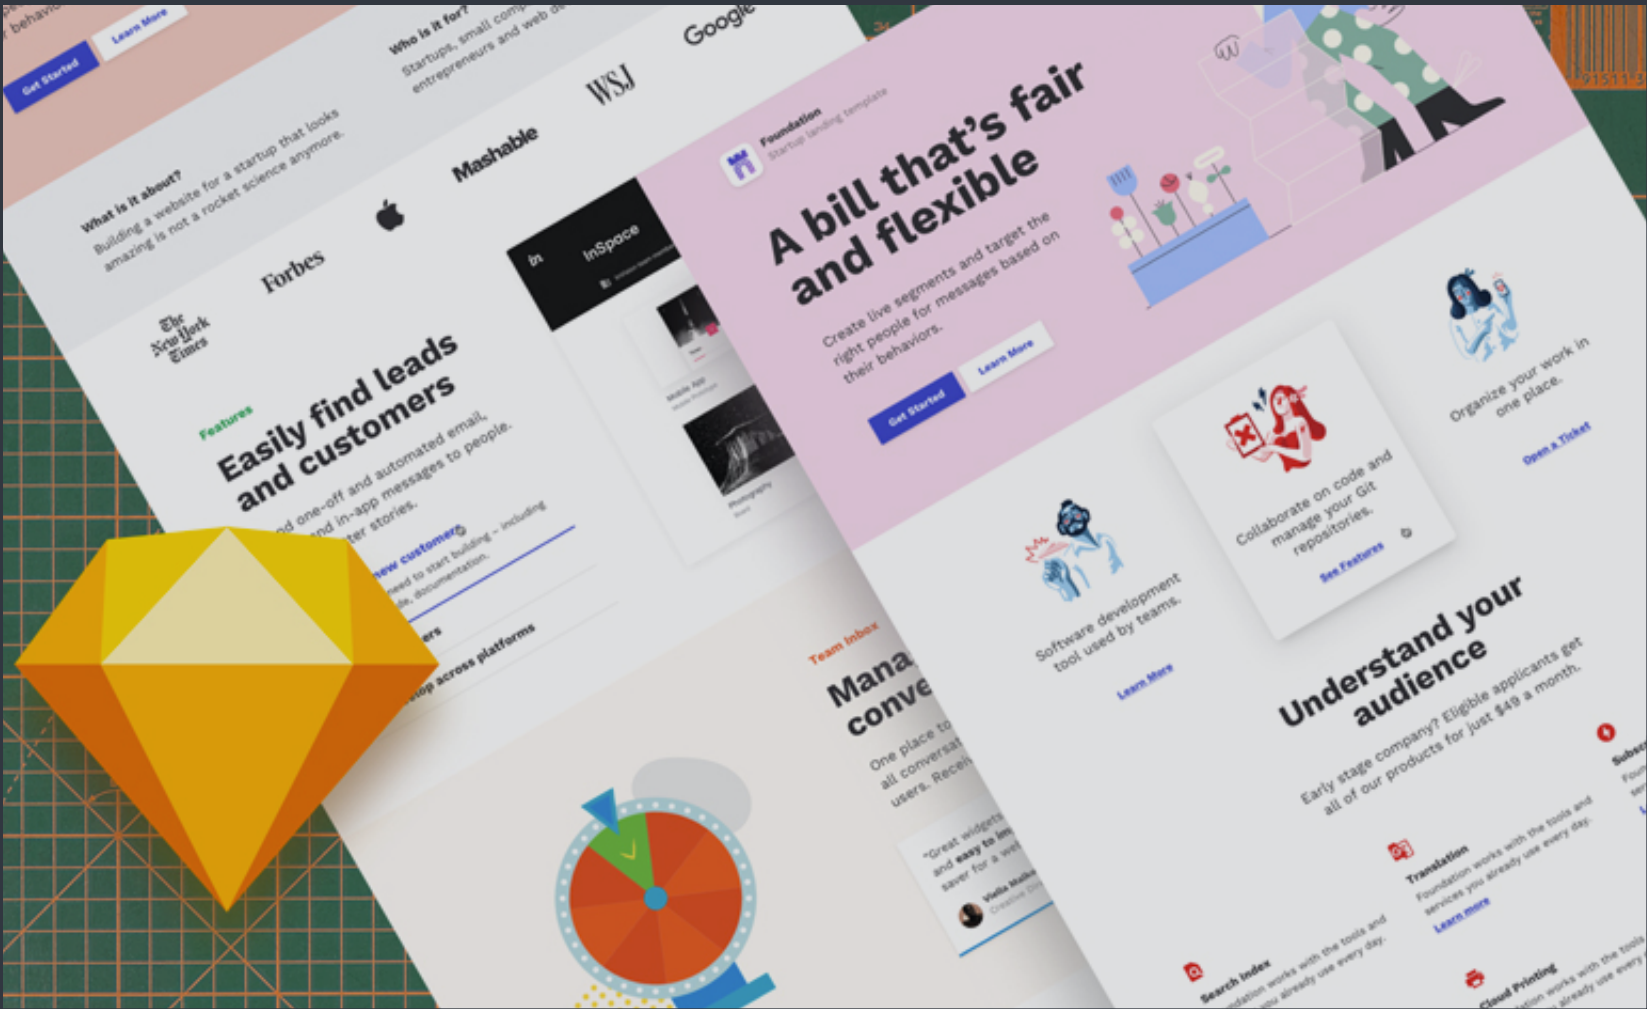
behav

Get Started

Learn More

Who is it for?
Startups, small comp entrepreneurs and web de

Google

WSJ

Mashable

What is it about?
Building a website for a startup that looks amazing is not a rocket science anymore.

Forbes

The New York Times

InSpace

Mobile App

Photography

Features

Easily find leads and customers

nd one-off and automated email, nd in-app messages to people. ter stories.

new customers

need to start building – including e, documentation.

ers

top across platforms

Team Inbox

Mana conve

One place to all conversat users. Recei

"Great widgets and easy to im saver for a we

Vielia Malik

Foundation
Startup landing template

A bill that's fair and flexible

Create live segments and target the right people for messages based on their behaviors.

Learn More

Get Started

Organize your work in one place.

Open a Ticket

Collaborate on code and manage your Git repositories.

See Features

Software development tool used by teams.

Learn More

Understand your audience

Early stage company? Eligible applicants get all of our products for just $49 a month.

Subsc

Translation
Foundation works with the tools and services you already use every day.

Learn more

Search Index
ndation works with the tools and you already use every day.

Cloud Printing
Foundation works with the tools and already use every